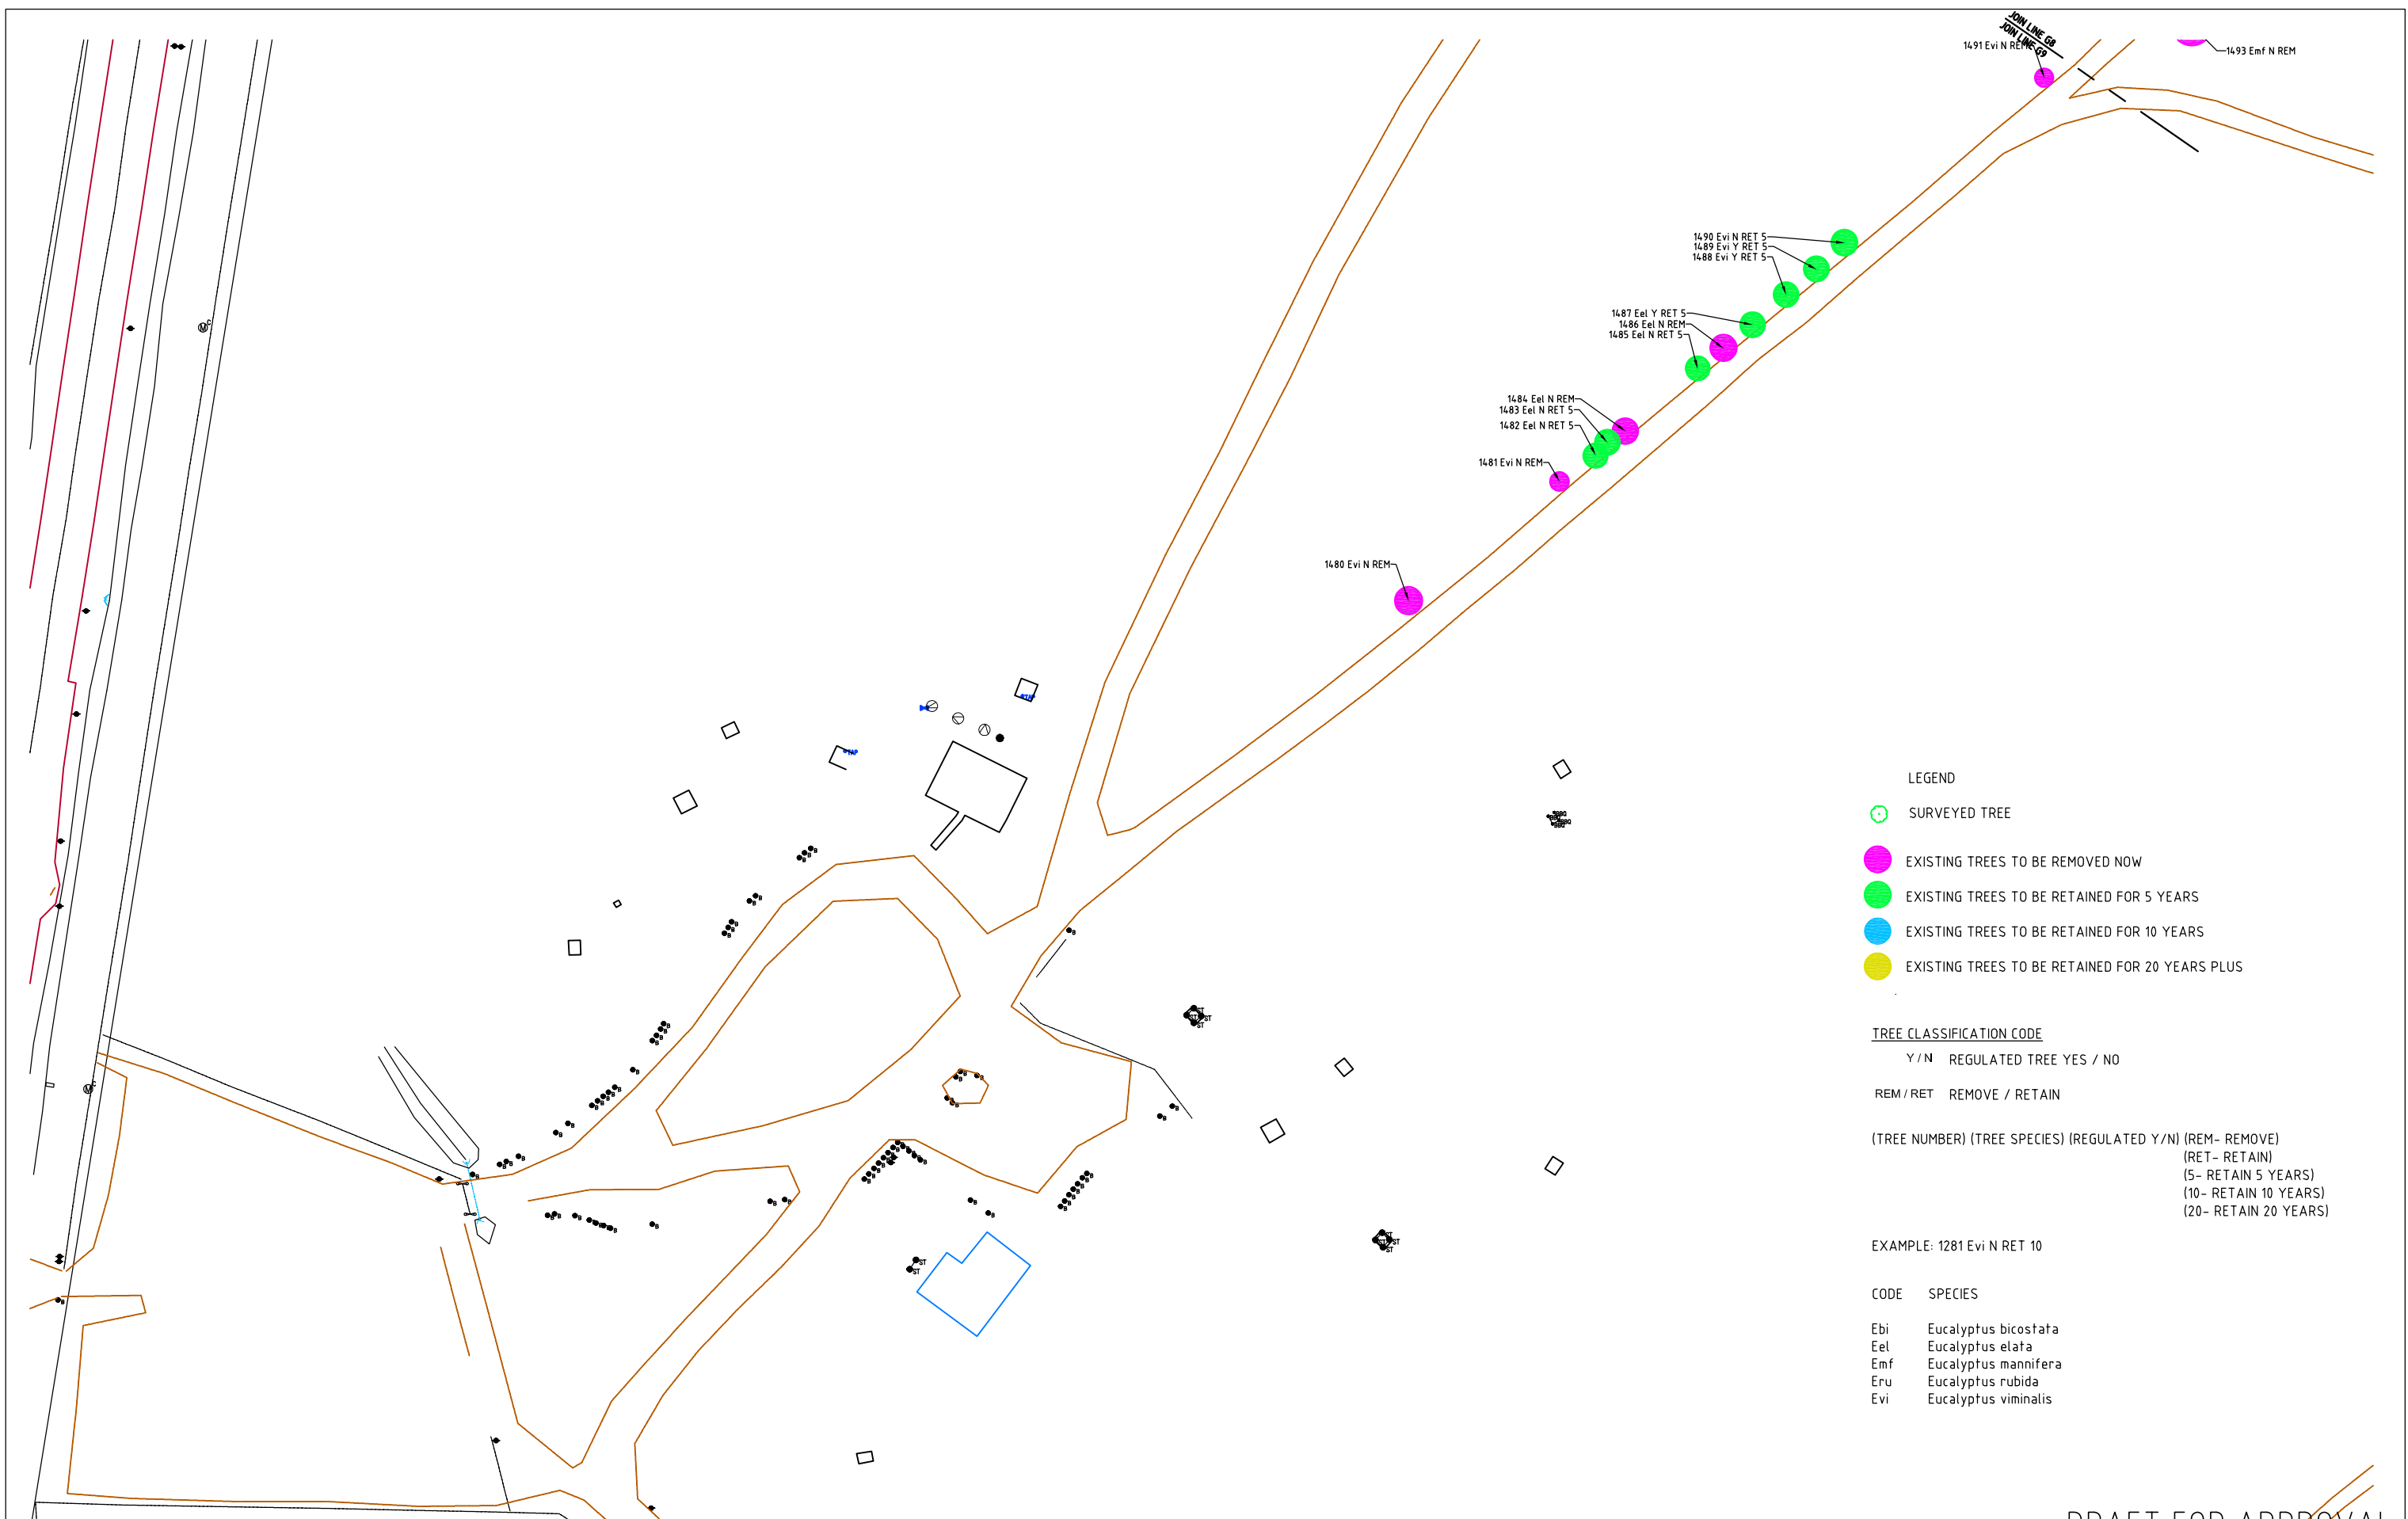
JOIN LINE G8
JOIN LINE G9
1491 Evi N REM
1493 Emf N REM
1490 Evi N RET 5
1489 Evi Y RET 5
1488 Evi Y RET 5
1487 Eel Y RET 5
1486 Eel N REM
1485 Eel N RET 5
1484 Eel N REM
1483 Eel N RET 5
1482 Eel N RET 5
1481 Evi N REM
1480 Evi N REM

LEGEND

SURVEYED TREE

EXISTING TREES TO BE REMOVED NOW

EXISTING TREES TO BE RETAINED FOR 5 YEARS

EXISTING TREES TO BE RETAINED FOR 10 YEARS

EXISTING TREES TO BE RETAINED FOR 20 YEARS PLUS

TREE CLASSIFICATION CODE

Y / N REGULATED TREE YES / NO

REM / RET REMOVE / RETAIN

(TREE NUMBER) (TREE SPECIES) (REGULATED Y/N) (REM- REMOVE)
(RET- RETAIN)
(5- RETAIN 5 YEARS)
(10- RETAIN 10 YEARS)
(20- RETAIN 20 YEARS)

EXAMPLE: 1281 Evi N RET 10

CODE SPECIES

Ebi Eucalyptus bicostata
Eel Eucalyptus elata
Emf Eucalyptus mannifera
Eru Eucalyptus rubida
Evi Eucalyptus viminalis

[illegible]